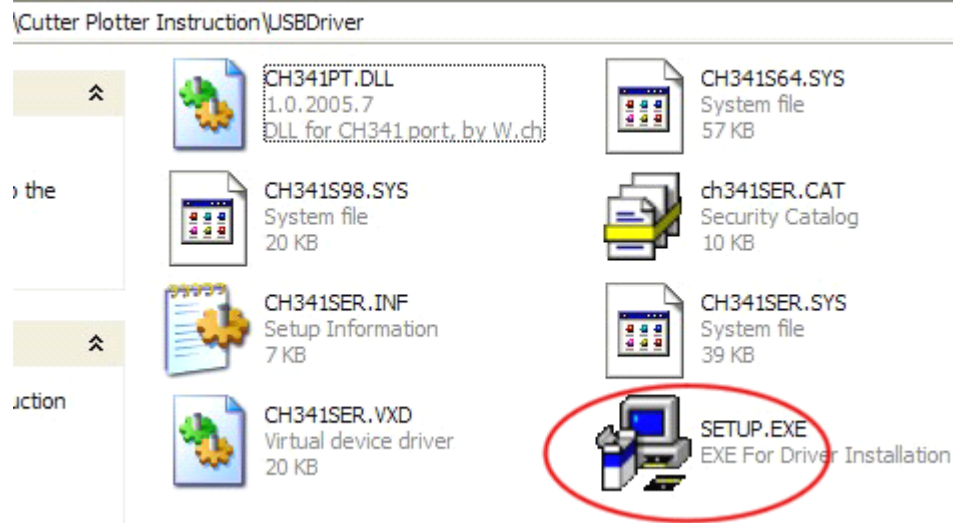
\Cutter Plotter Instruction\USBDriver

» the

uction

CH341PT.DLL
1.0.2005.7
DLL for CH341 port, by W.ch

CH341S64.SYS
System file
57 KB

CH341S98.SYS
System file
20 KB

ch341SER.CAT
Security Catalog
10 KB

CH341SER.INF
Setup Information
7 KB

CH341SER.SYS
System file
39 KB

CH341SER.VXD
Virtual device driver
20 KB

SETUP.EXE
EXE For Driver Installation